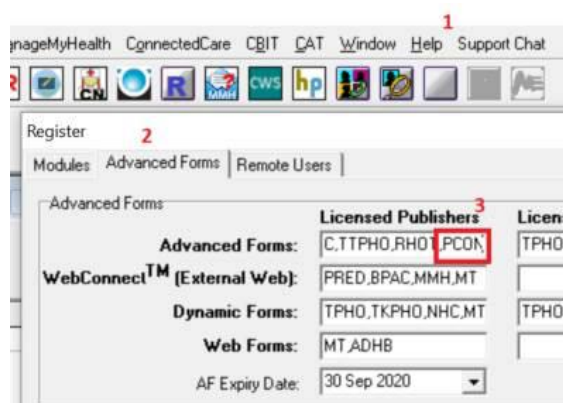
ınageMyHealth ConnectedCare CBIT CAT Window Help Support Chat

1

CN R MMH CWS hp

Register

2

Modules Advanced Forms Remote Users

Advanced Forms

3

Licensed Publishers

Licen

| | | |
|---|---|---|
| Advanced Forms: | C,TTPHO,RHOT,PCON | TPHO |
| WebConnect$^{TM}$ (External Web): | PRED,BPAC,MMH,MT | |
| Dynamic Forms: | TPHO,TKPHO,NHC,MT | TPHO |
| Web Forms: | MT,ADHB | |
| AF Expiry Date: | 30 Sep 2020 | |